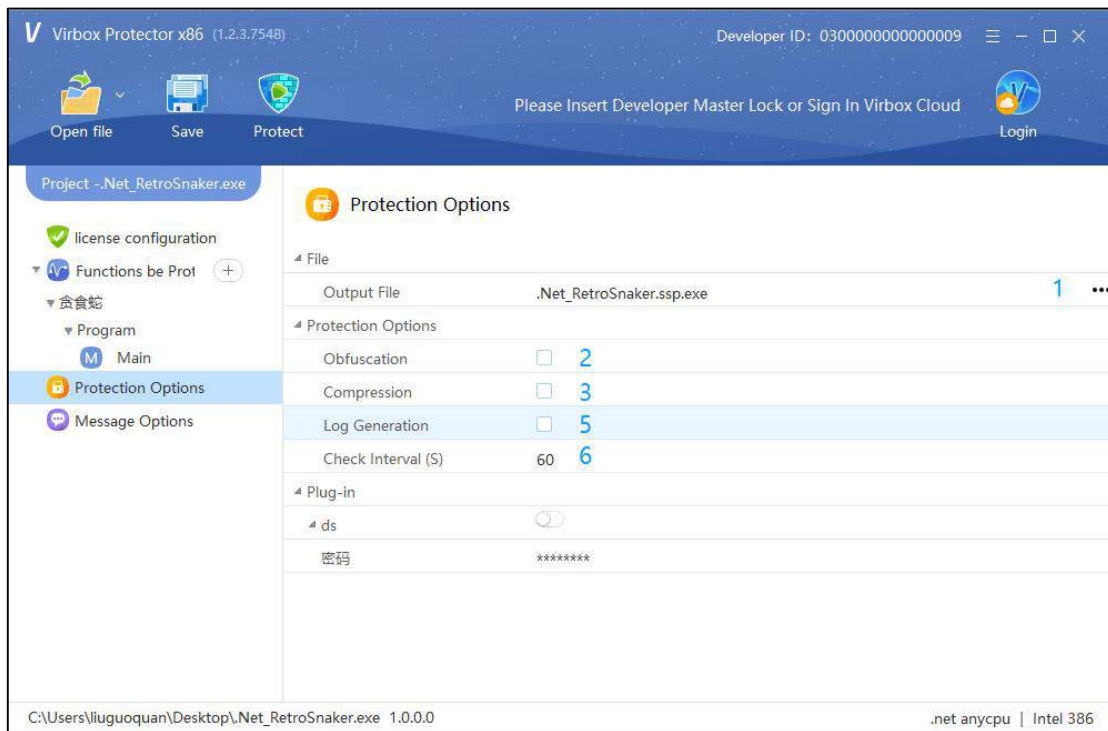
V Virbox Protector x86 (1.2.3.7548)

Developer ID: 0300000000000009

Open file Save Protect

Please Insert Developer Master Lock or Sign In Virbox Cloud

Login

Project -.Net_RetroSnaker.exe

license configuration

Functions be Prot +

贪食蛇

Program

M Main

Protection Options

Message Options

Protection Options

File

Output File .Net_RetroSnaker.ssp.exe 1 •••

Protection Options

Obfuscation 2

Compression 3

Log Generation 5

Check Interval (S) 60 6

Plug-in

ds

密码 ********

C:\Users\liuguoquan\Desktop\.Net_RetroSnaker.exe 1.0.0.0

.net anycpu | Intel 386